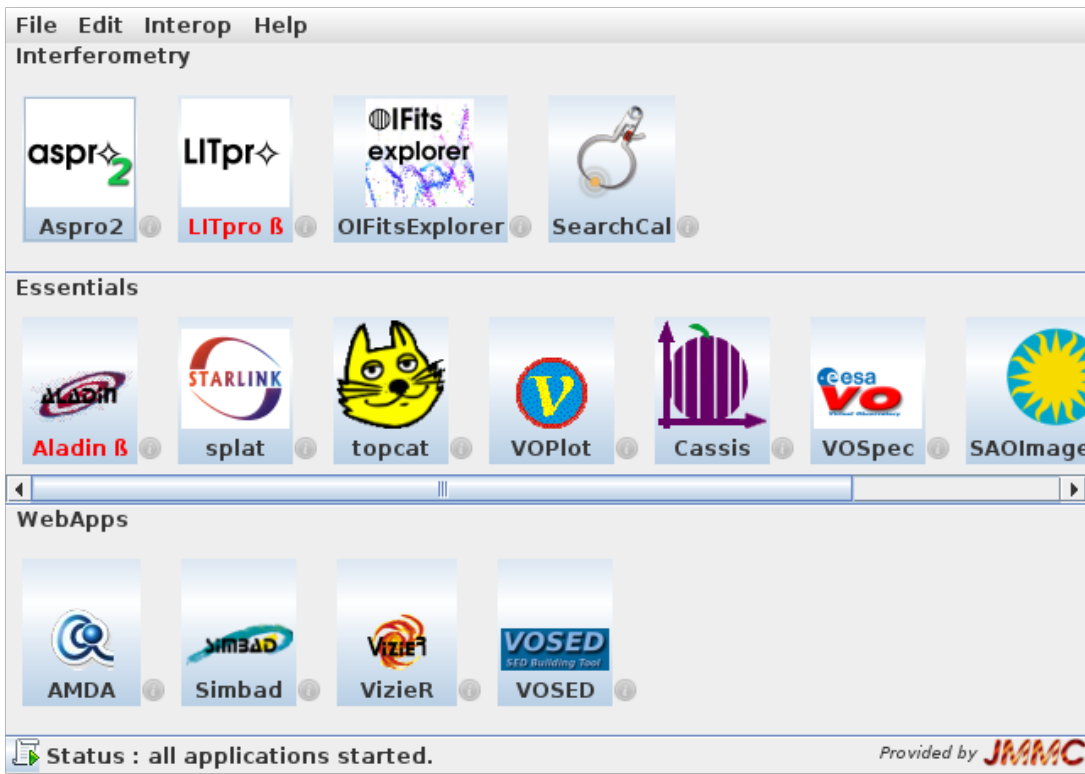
File Edit Interop Help

Interferometry

aspro2
Aspro2

LITpro
LITpro ß

OIFits explorer
OIFitsExplorer

SearchCal

Essentials

ALADIN
Aladin ß

STARLINK
splat

topcat

V
VOPlot

Cassis

esa VO
VOSpec

SAOImage

WebApps

AMDA

SIMBAD
Simbad

VizieR
VizieR

VOSED
SED Building Tool
VOSED

Status : all applications started.

Provided by JMMC